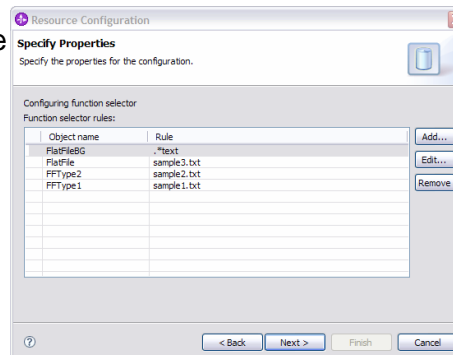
Resource Configuration

Specify Properties
Specify the properties for the configuration.

Configuring function selector
Function selector rules:

| Object name | Rule |
|---|---|
| FlatFileBG | .*text |
| FlatFile | sample3.txt |
| FFType2 | sample2.txt |
| FFType1 | sample1.txt |

Add...
Edit...
Remove

?
< Back
Next >
Finish
Cancel